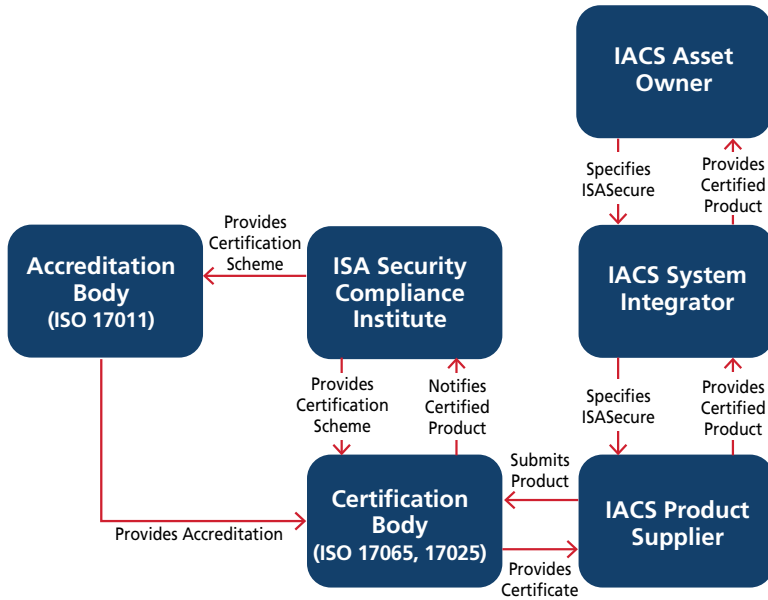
IACS Asset Owner

Specifies ISASecure

Provides Certified Product

Accreditation Body (ISO 17011)

Provides Certification Scheme

ISA Security Compliance Institute

IACS System Integrator

Provides Certification Scheme

Notifies Certified Product

Specifies ISASecure

Provides Certified Product

Submits Product

Certification Body (ISO 17065, 17025)

IACS Product Supplier

Provides Accreditation

Provides Certificate